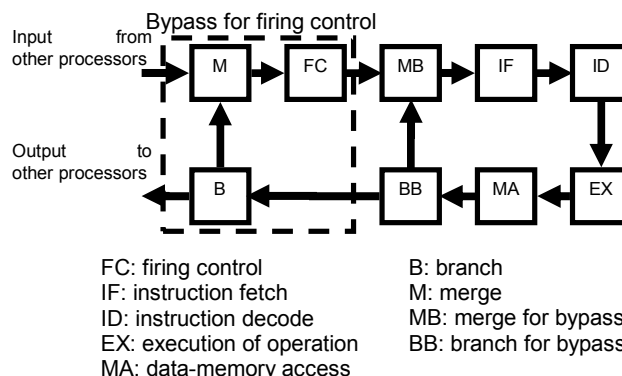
Bypass for firing control

Input from other processors

Output to other processors

M

FC

MB

IF

ID

B

BB

MA

EX

FC: firing control
IF: instruction fetch
ID: instruction decode
EX: execution of operation
MA: data-memory access

B: branch
M: merge
MB: merge for bypass
BB: branch for bypass